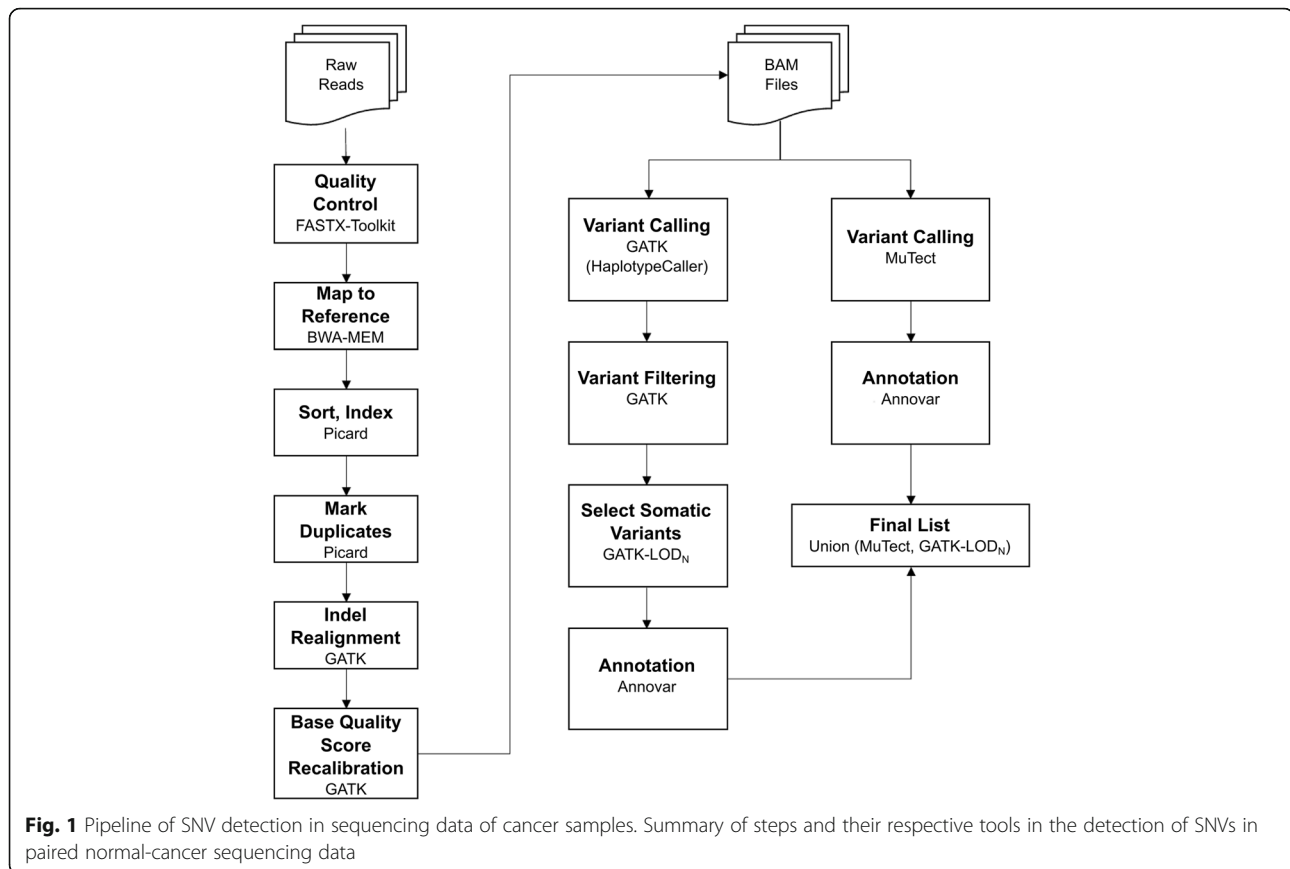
Raw Reads

Quality Control
FASTX-Toolkit

Map to Reference
BWA-MEM

Sort, Index
Picard

Mark Duplicates
Picard

Indel Realignment
GATK

Base Quality Score Recalibration
GATK

BAM Files

Variant Calling
GATK (HaplotypeCaller)

Variant Filtering
GATK

Select Somatic Variants
GATK-LOD$_N$

Annotation
Annovar

Variant Calling
MuTect

Annotation
Annovar

Final List
Union (MuTect, GATK-LOD$_N$)

**Fig. 1** Pipeline of SNV detection in sequencing data of cancer samples. Summary of steps and their respective tools in the detection of SNVs in paired normal-cancer sequencing data